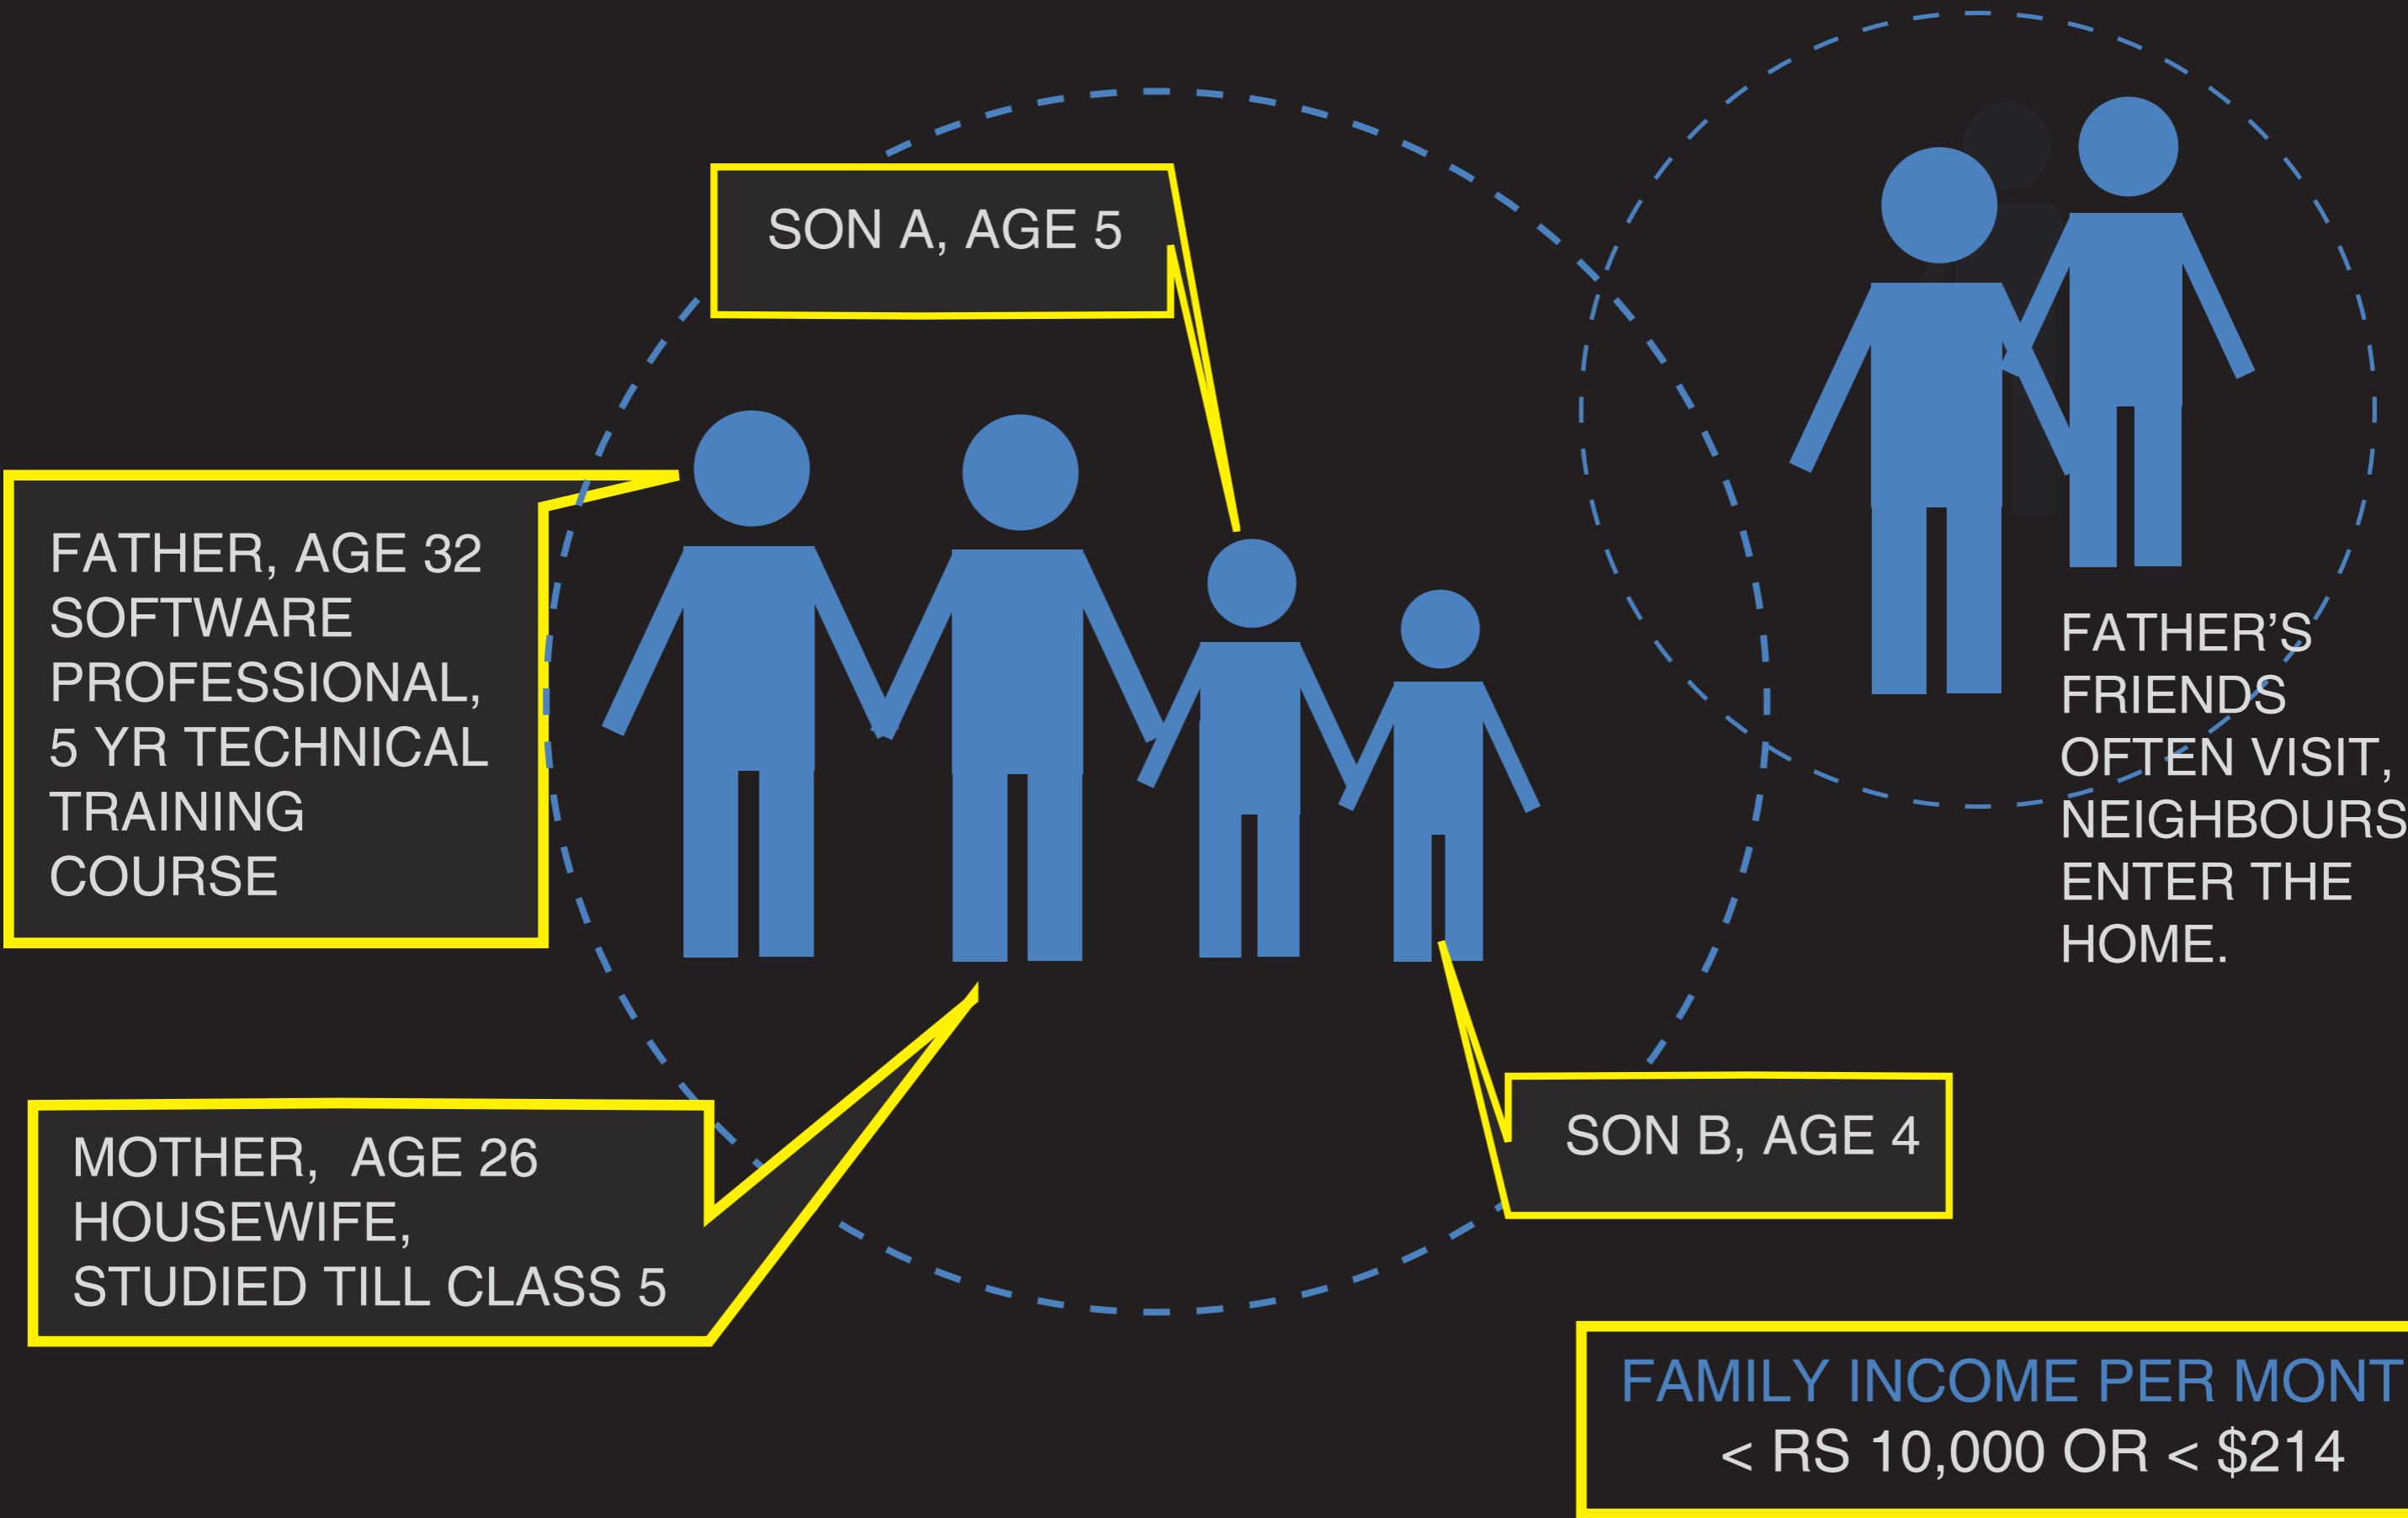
SON A, AGE 5

FATHER, AGE 32
SOFTWARE PROFESSIONAL,
5 YR TECHNICAL TRAINING COURSE

FATHER'S FRIENDS OFTEN VISIT, NEIGHBOURS ENTER THE HOME.

MOTHER, AGE 26
HOUSEWIFE,
STUDIED TILL CLASS 5

SON B, AGE 4

FAMILY INCOME PER MONT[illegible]
< RS 10,000 OR < $214